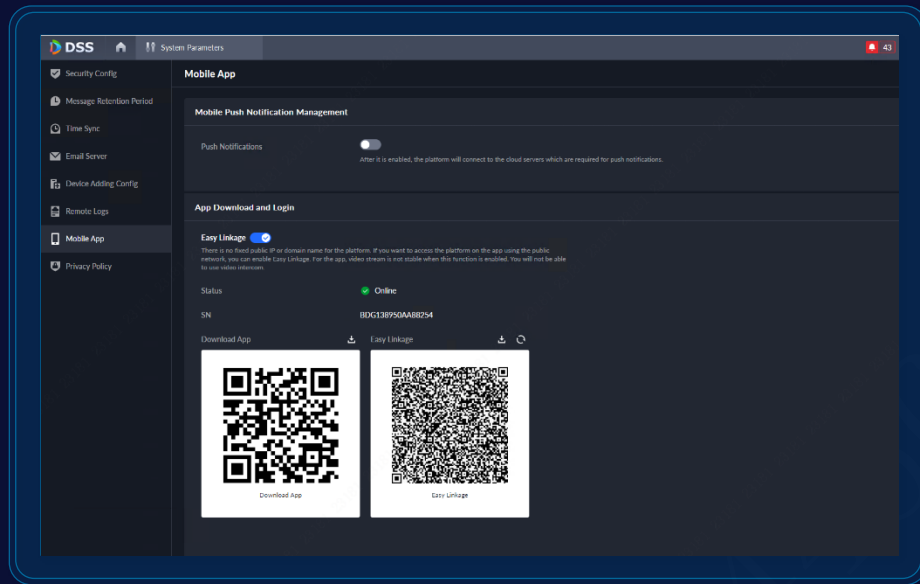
DSS System Parameters 43

Security Config
Message Retention Period
Time Sync
Email Server
Device Adding Config
Remote Logs
Mobile App
Privacy Policy

Mobile App

Mobile Push Notification Management

Push Notifications
After it is enabled, the platform will connect to the cloud servers which are required for push notifications.

App Download and Login

Easy Linkage
There is no fixed public IP or domain name for the platform. If you want to access the platform on the app using the public network, you can enable Easy Linkage. For the app, video stream is not stable when this function is enabled. You will not be able to use video intercom.

Status Online

SN BDG138950AA88254

Download App

Easy Linkage

Download App

Easy Linkage